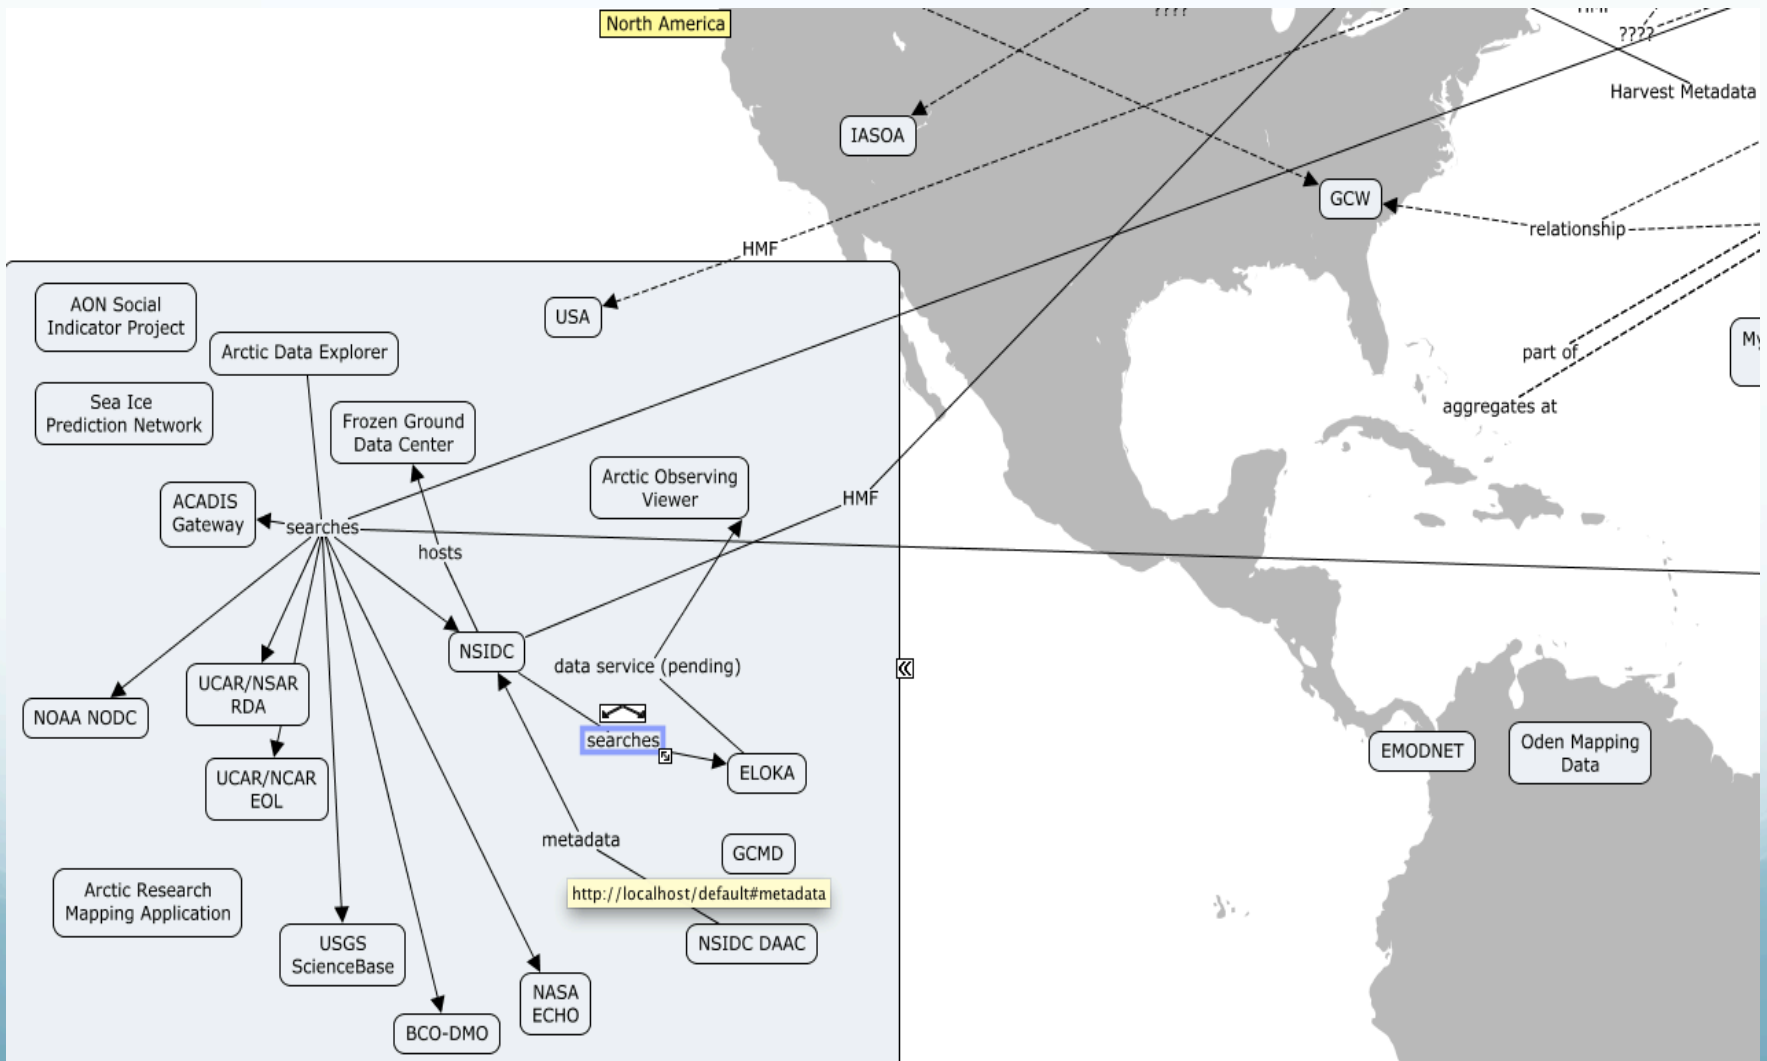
North America

????

????

Harvest Metadata

IASOA

GCW

relationship

HMF

USA

AON Social Indicator Project

Arctic Data Explorer

Sea Ice Prediction Network

Frozen Ground Data Center

part of

aggregates at

Arctic Observing Viewer

HMF

ACADIS Gateway

searches

hosts

NSIDC

data service (pending)

NOAA NODC

UCAR/NSAR RDA

searches

ELOKA

UCAR/NCAR EOL

EMODNET

Oden Mapping Data

metadata

GCMD

Arctic Research Mapping Application

http://localhost/default#metadata

NSIDC DAAC

USGS ScienceBase

NASA ECHO

BCO-DMO

My